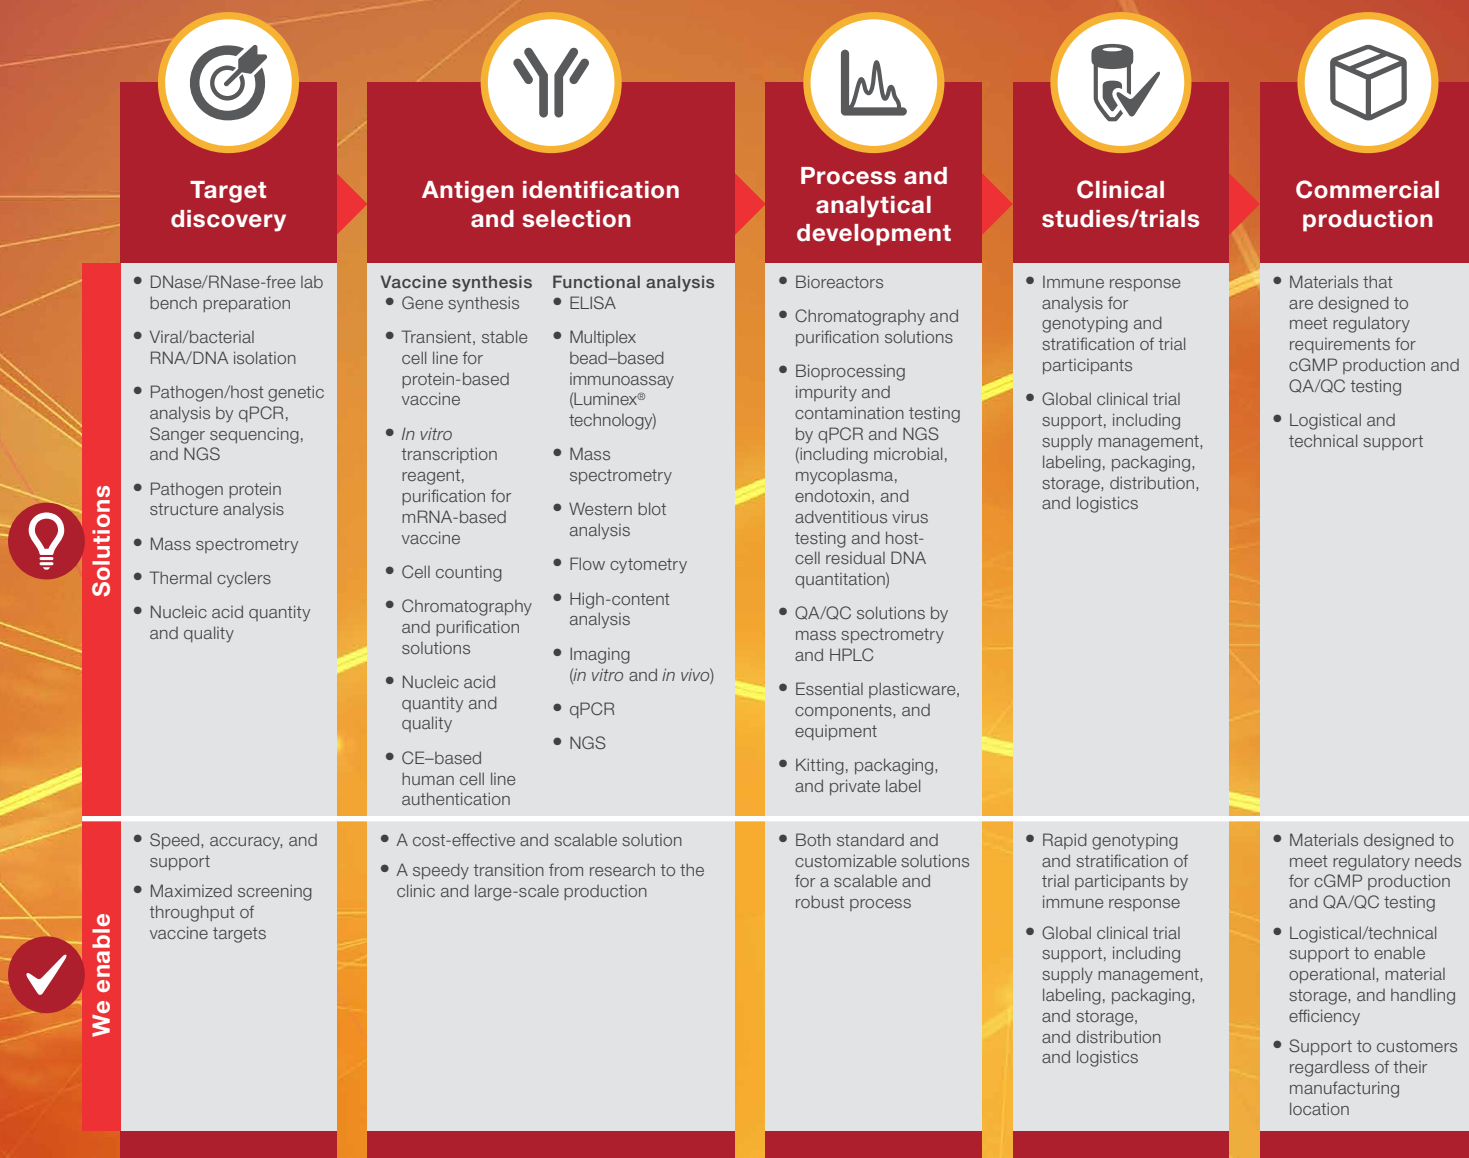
Target discovery

Antigen identification and selection

Process and analytical development

Clinical studies/trials

Commercial production

Solutions

- DNase/RNase-free lab bench preparation
- Viral/bacterial RNA/DNA isolation
- Pathogen/host genetic analysis by qPCR, Sanger sequencing, and NGS
- Pathogen protein structure analysis
- Mass spectrometry
- Thermal cyclers
- Nucleic acid quantity and quality

Vaccine synthesis
- Gene synthesis
- Transient, stable cell line for protein-based vaccine
- In vitro transcription reagent, purification for mRNA-based vaccine
- Cell counting
- Chromatography and purification solutions
- Nucleic acid quantity and quality
- CE–based human cell line authentication

Functional analysis
- ELISA
- Multiplex bead–based immunoassay (Luminex® technology)
- Mass spectrometry
- Western blot analysis
- Flow cytometry
- High-content analysis
- Imaging (in vitro and in vivo)
- qPCR
- NGS

- Bioreactors
- Chromatography and purification solutions
- Bioprocessing impurity and contamination testing by qPCR and NGS (including microbial, mycoplasma, endotoxin, and adventitious virus testing and host-cell residual DNA quantitation)
- QA/QC solutions by mass spectrometry and HPLC
- Essential plasticware, components, and equipment
- Kitting, packaging, and private label

- Immune response analysis for genotyping and stratification of trial participants
- Global clinical trial support, including supply management, labeling, packaging, storage, distribution, and logistics

- Materials that are designed to meet regulatory requirements for cGMP production and QA/QC testing
- Logistical and technical support

We enable

- Speed, accuracy, and support
- Maximized screening throughput of vaccine targets

- A cost-effective and scalable solution
- A speedy transition from research to the clinic and large-scale production

- Both standard and customizable solutions for a scalable and robust process

- Rapid genotyping and stratification of trial participants by immune response
- Global clinical trial support, including supply management, labeling, packaging, and storage, and distribution and logistics

- Materials designed to meet regulatory needs for cGMP production and QA/QC testing
- Logistical/technical support to enable operational, material storage, and handling efficiency
- Support to customers regardless of their manufacturing location